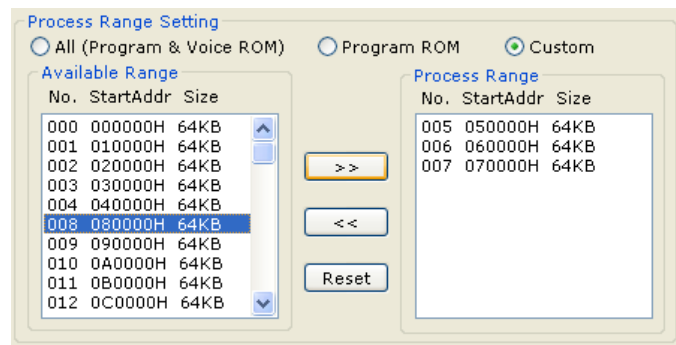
Process Range Setting

All (Program & Voice ROM)　Program ROM　Custom

Available Range

| No. | StartAddr | Size |
|---|---|---|
| 000 | 000000H | 64KB |
| 001 | 010000H | 64KB |
| 002 | 020000H | 64KB |
| 003 | 030000H | 64KB |
| 004 | 040000H | 64KB |
| 008 | 080000H | 64KB |
| 009 | 090000H | 64KB |
| 010 | 0A0000H | 64KB |
| 011 | 0B0000H | 64KB |
| 012 | 0C0000H | 64KB |

>>

<<

Reset

Process Range

| No. | StartAddr | Size |
|---|---|---|
| 005 | 050000H | 64KB |
| 006 | 060000H | 64KB |
| 007 | 070000H | 64KB |